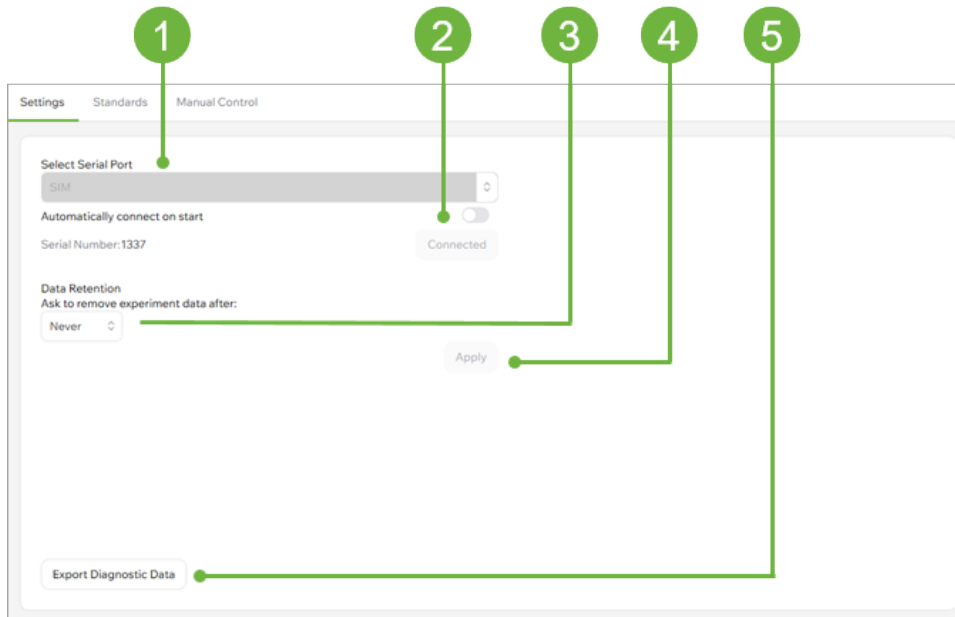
1
2
3
4
5

Settings Standards Manual Control

Select Serial Port

SIM

Automatically connect on start

Serial Number:1337

Connected

Data Retention
Ask to remove experiment data after:

Never

Apply

Export Diagnostic Data